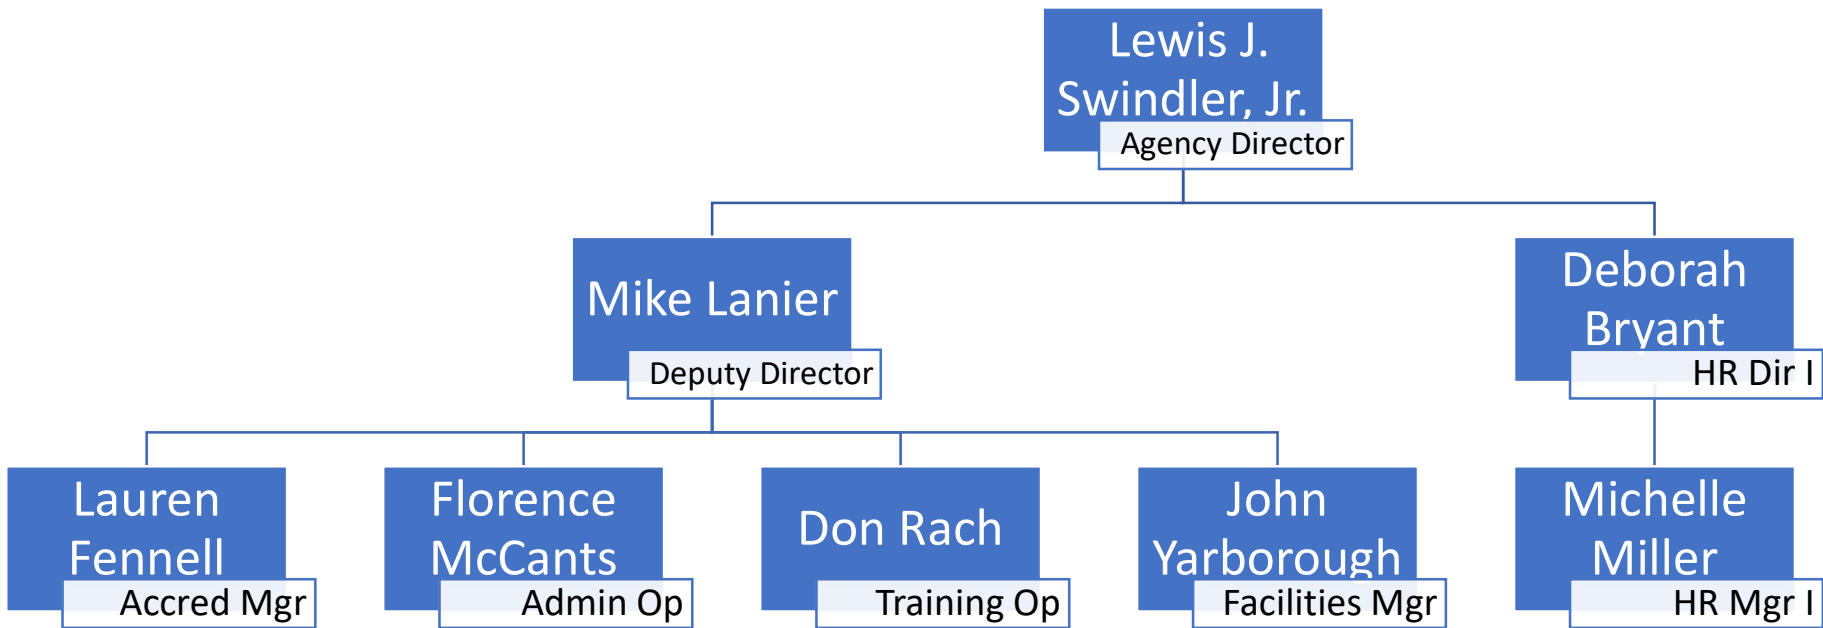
Lewis J. Swindler, Jr.
Agency Director

Mike Lanier
Deputy Director

Deborah Bryant
HR Dir I

Lauren Fennell
Accred Mgr

Florence McCants
Admin Op

Don Rach
Training Op

John Yarborough
Facilities Mgr

Michelle Miller
HR Mgr I